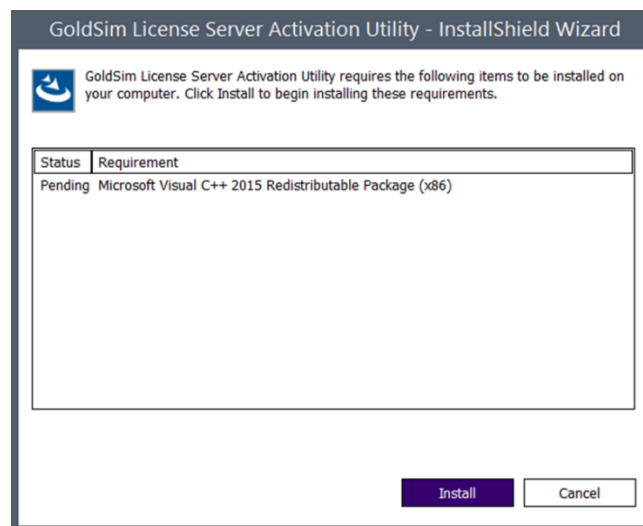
GoldSim License Server Activation Utility - InstallShield Wizard

GoldSim License Server Activation Utility requires the following items to be installed on your computer. Click Install to begin installing these requirements.

| Status | Requirement |
|---|---|
| Pending | Microsoft Visual C++ 2015 Redistributable Package (x86) |

Install

Cancel